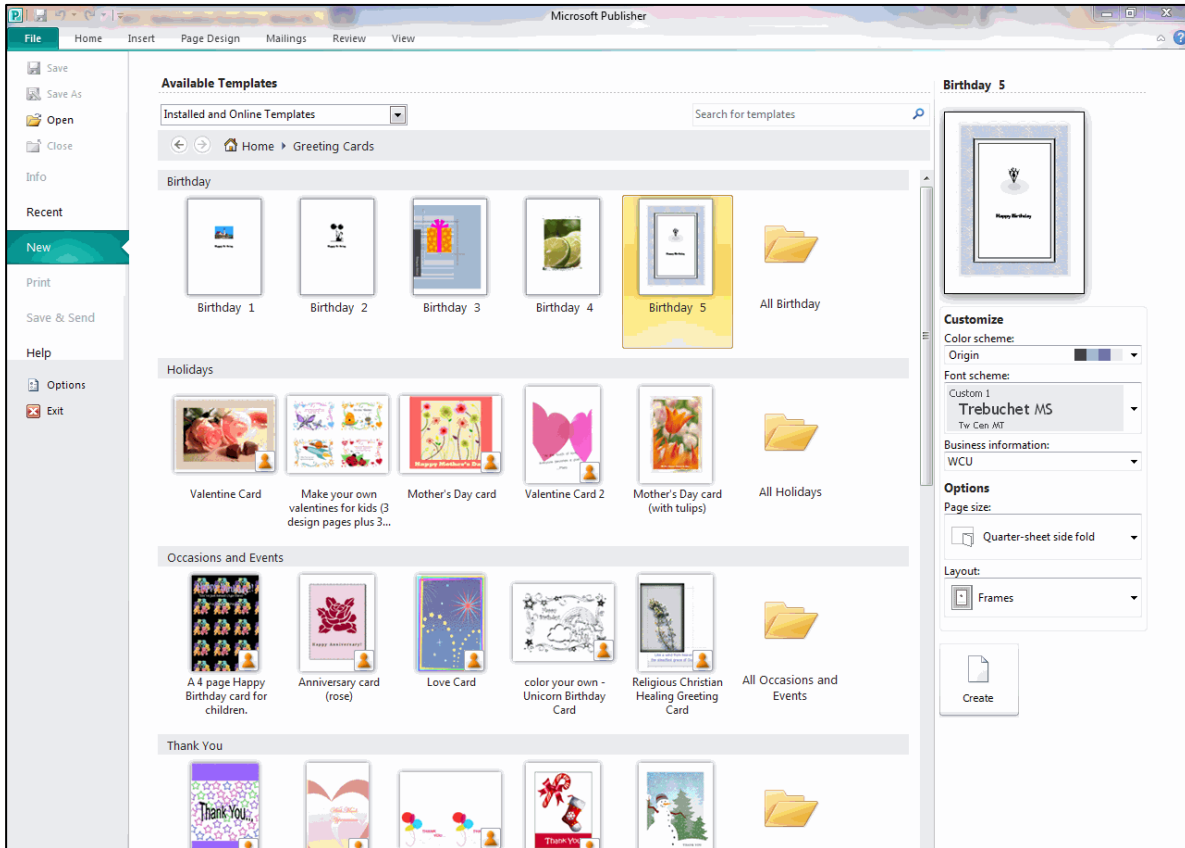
Microsoft Publisher

File Home Insert Page Design Mailings Review View

Save
Save As
Open
Close
Info
Recent
New
Print
Save & Send
Help
Options
Exit

Available Templates

Installed and Online Templates

Search for templates

Home ▸ Greeting Cards

Birthday

Birthday 1
Birthday 2
Birthday 3
Birthday 4
Birthday 5
All Birthday

Holidays

Valentine Card
Make your own valentines for kids (3 design pages plus 3...
Mother's Day card
Valentine Card 2
Mother's Day card (with tulips)
All Holidays

Occasions and Events

A 4 page Happy Birthday card for children.
Anniversary card (rose)
Love Card
color your own - Unicorn Birthday Card
Religious Christian Healing Greeting Card
All Occasions and Events

Thank You

Thank You

Birthday 5

Happy Birthday

Customize
Color scheme:
Origin
Font scheme:
Custom 1
Trebuchet MS
Tw Cen MT
Business information:
WCU
Options
Page size:
Quarter-sheet side fold
Layout:
Frames

Create